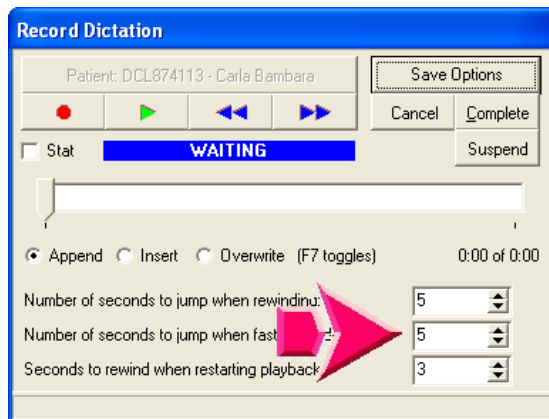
Record Dictation

Patient: DCL874113 - Carla Bambara

Save Options

Cancel

Complete

Suspend

Stat

WAITING

Append Insert Overwrite (F7 toggles)

0:00 of 0:00

Number of seconds to jump when rewindin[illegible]

5

Number of seconds to jump when fast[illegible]

5

Seconds to rewind when restarting playback

3